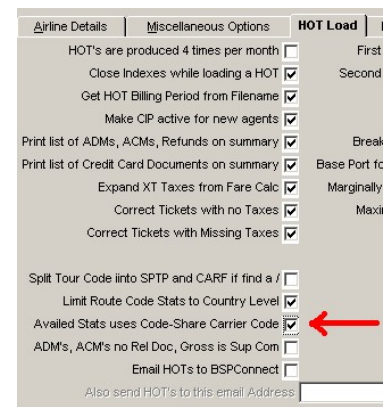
Airline Details | Miscellaneous Options | HOT Load

HOT's are produced 4 times per month
Close Indexes while loading a HOT
Get HOT Billing Period from Filename
Make CIP active for new agents
Print list of ADMs, ACMs, Refunds on summary
Print list of Credit Card Documents on summary
Expand XT Taxes from Fare Calc
Correct Tickets with no Taxes
Correct Tickets with Missing Taxes

Split Tour Code iinto SPTP and CARF if find a /
Limit Route Code Stats to Country Level
Availed Stats uses Code-Share Carrier Code
ADM's, ACM's no Rel Doc, Gross is Sup Com
Email HOTs to BSPConnect
Also send HOT's to this email Address

First
Second
Break
Base Port fo
Marginally
Maxi